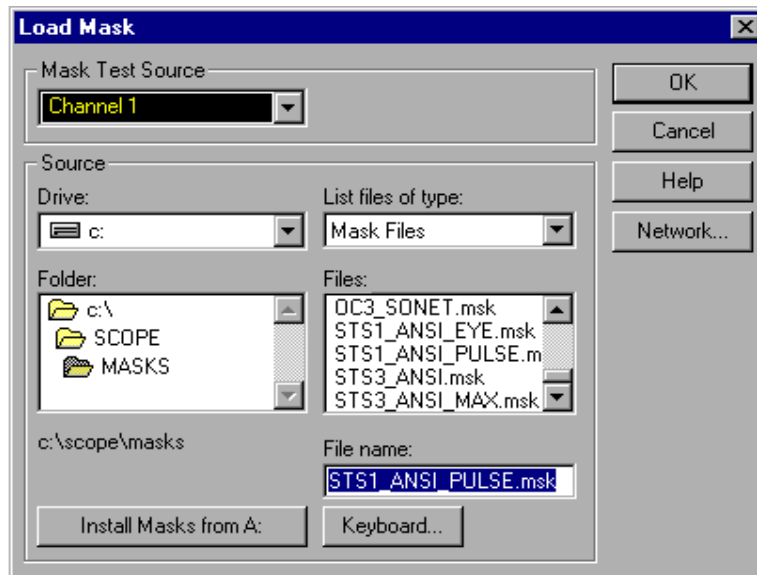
Load Mask

Mask Test Source

Channel 1

OK

Cancel

Help

Network...

Source

Drive:

c:

List files of type:

Mask Files

Folder:

c:\

SCOPE

MASKS

Files:

OC3_SONET.msk

STS1_ANSI_EYE.msk

STS1_ANSI_PULSE.m

STS3_ANSI.msk

STS3_ANSI_MAX.msk

c:\scope\masks

File name:

STS1_ANSI_PULSE.msk

Install Masks from A:

Keyboard...